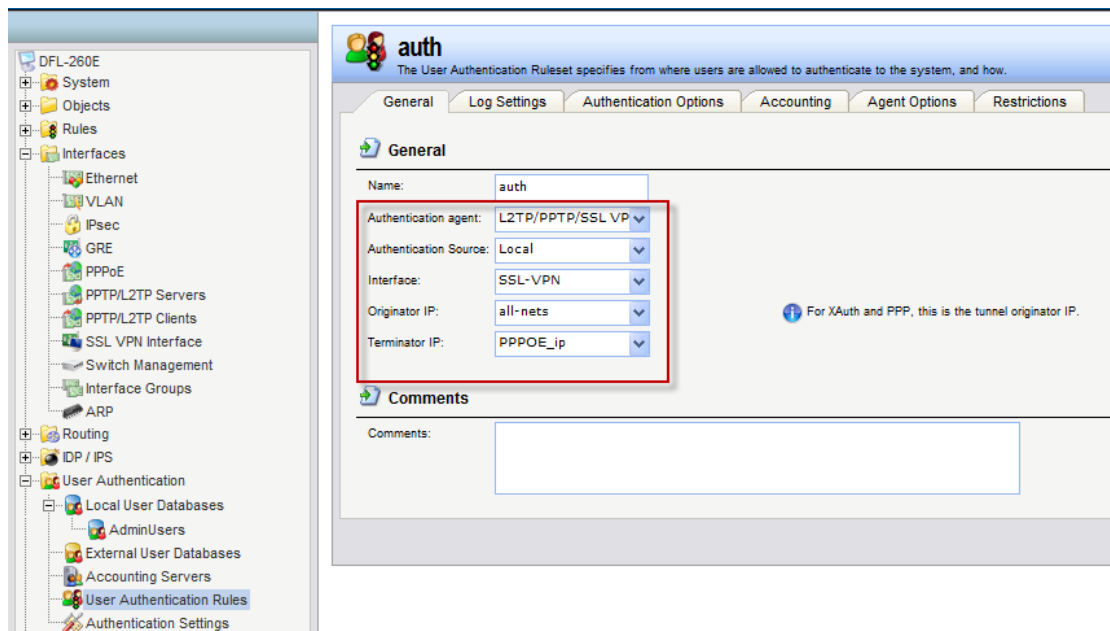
DFL-260E
System
Objects
Rules
Interfaces
Ethernet
VLAN
IPsec
GRE
PPPoE
PPTP/L2TP Servers
PPTP/L2TP Clients
SSL VPN Interface
Switch Management
Interface Groups
ARP
Routing
IDP / IPS
User Authentication
Local User Databases
AdminUsers
External User Databases
Accounting Servers
User Authentication Rules
Authentication Settings

auth
The User Authentication Ruleset specifies from where users are allowed to authenticate to the system, and how.

General | Log Settings | Authentication Options | Accounting | Agent Options | Restrictions

General

Name: auth
Authentication agent: L2TP/PPTP/SSL VP
Authentication Source: Local
Interface: SSL-VPN
Originator IP: all-nets
Terminator IP: PPPOE_ip

For XAuth and PPP, this is the tunnel originator IP.

Comments

Comments: